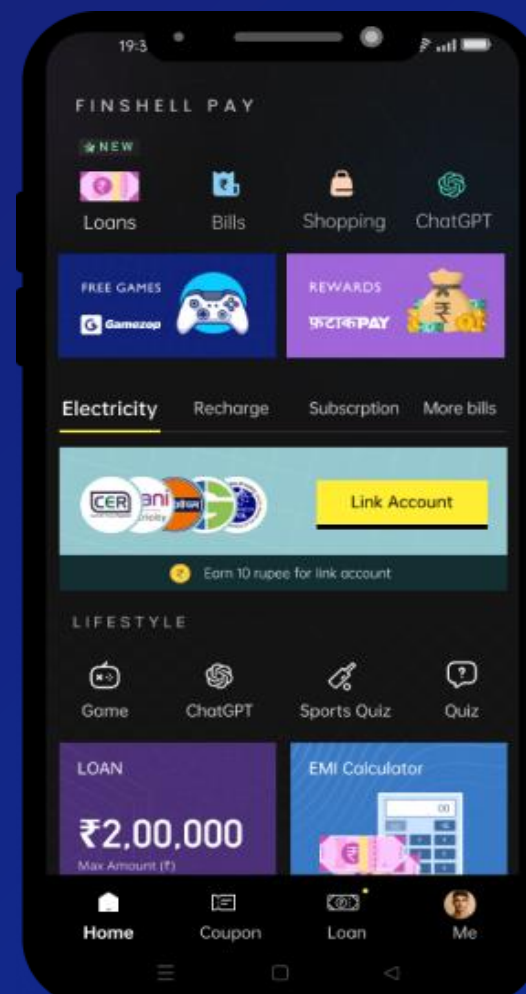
19:3

FINSHELL PAY

NEW

Loans Bills Shopping ChatGPT

FREE GAMES
Gamezop

REWARDS
फटाकPAY

Electricity Recharge Subscrption More bills

CER ani

Link Account

Earn 10 rupee for link account

LIFESTYLE

Game ChatGPT Sports Quiz Quiz

LOAN
₹2,00,000
Max Amount (₹)

EMI Calculator
00

Home Coupon Loan Me